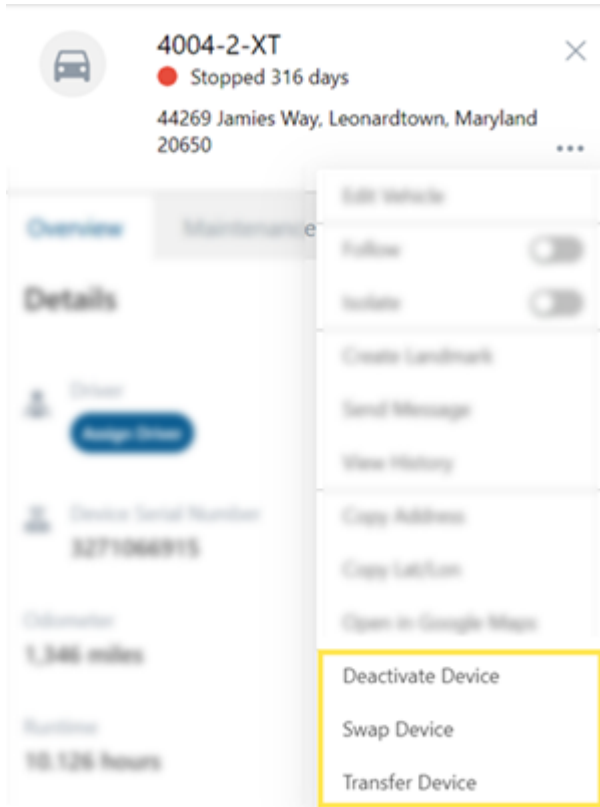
4004-2-XT

Stopped 316 days

44269 Jamies Way, Leonardtown, Maryland 20650

...

Overview

Maintenance

Details

Driver

Assign Driver

Device Serial Number

3271066915

Odometer

1,346 miles

Runtime

10,126 hours

Edit Vehicle

Follow

Isolate

Create Landmark

Send Message

View History

Copy Address

Copy Lat/Lon

Open in Google Maps

Deactivate Device

Swap Device

Transfer Device